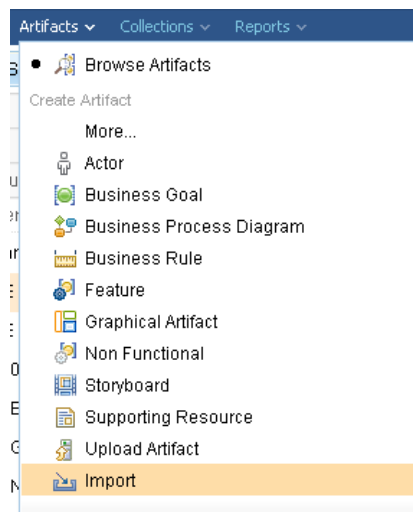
Artifacts Collections Reports

Browse Artifacts

Create Artifact

More...

Actor

Business Goal

Business Process Diagram

Business Rule

Feature

Graphical Artifact

Non Functional

Storyboard

Supporting Resource

Upload Artifact

Import